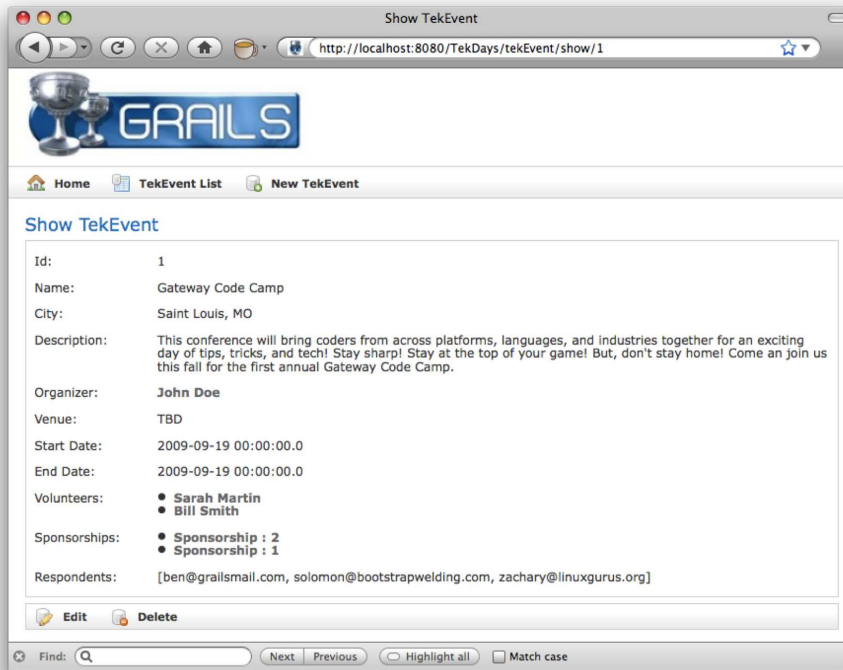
Show TekEvent

http://localhost:8080/TekDays/tekEvent/show/1

GRAILS

Home TekEvent List New TekEvent

Show TekEvent

| | |
|---|---|
| Id: | 1 |
| Name: | Gateway Code Camp |
| City: | Saint Louis, MO |
| Description: | This conference will bring coders from across platforms, languages, and industries together for an exciting day of tips, tricks, and tech! Stay sharp! Stay at the top of your game! But, don't stay home! Come an join us this fall for the first annual Gateway Code Camp. |
| Organizer: | John Doe |
| Venue: | TBD |
| Start Date: | 2009-09-19 00:00:00.0 |
| End Date: | 2009-09-19 00:00:00.0 |
| Volunteers: | • Sarah Martin • Bill Smith |
| Sponsorships: | • Sponsorship : 2 • Sponsorship : 1 |
| Respondents: | [ben@grailsmail.com, solomon@bootstrapwelding.com, zachary@linuxgurus.org] |

Edit Delete

Find: Next Previous Highlight all Match case